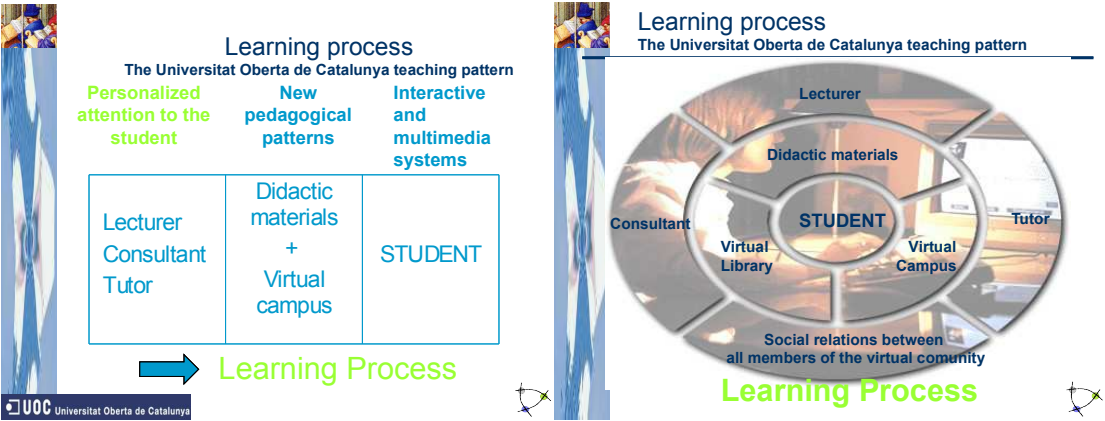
Learning process
The Universitat Oberta de Catalunya teaching pattern

| Personalized attention to the student | New pedagogical patterns | Interactive and multimedia systems |
|---|---|---|
| Lecturer Consultant Tutor | Didactic materials + Virtual campus | STUDENT |

Learning Process

UOC Universitat Oberta de Catalunya

Learning process
The Universitat Oberta de Catalunya teaching pattern

Lecturer
Didactic materials
Consultant
STUDENT
Tutor
Virtual Library
Virtual Campus
Social relations between all members of the virtual comunity

Learning Process